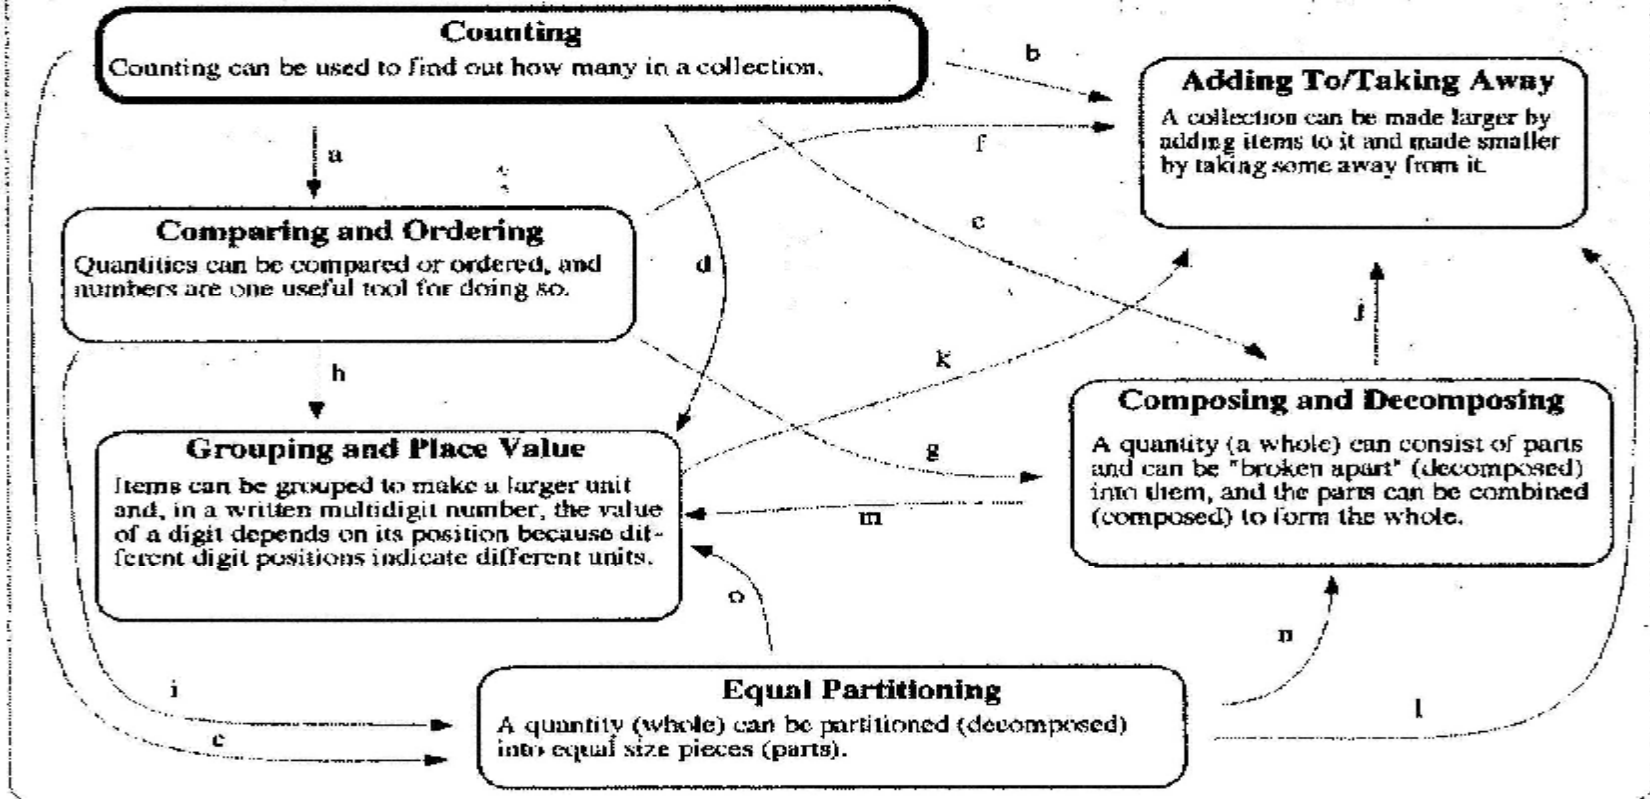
Counting
Counting can be used to find out how many in a collection.

b

Adding To/Taking Away
A collection can be made larger by adding items to it and made smaller by taking some away from it.

a

f

Comparing and Ordering
Quantities can be compared or ordered, and numbers are one useful tool for doing so.

d

c

j

h

k

Composing and Decomposing
A quantity (a whole) can consist of parts and can be "broken apart" (decomposed) into them, and the parts can be combined (composed) to form the whole.

Grouping and Place Value
Items can be grouped to make a larger unit and, in a written multidigit number, the value of a digit depends on its position because different digit positions indicate different units.

g

m

o

n

i

Equal Partitioning
A quantity (whole) can be partitioned (decomposed) into equal size pieces (parts).

l

e